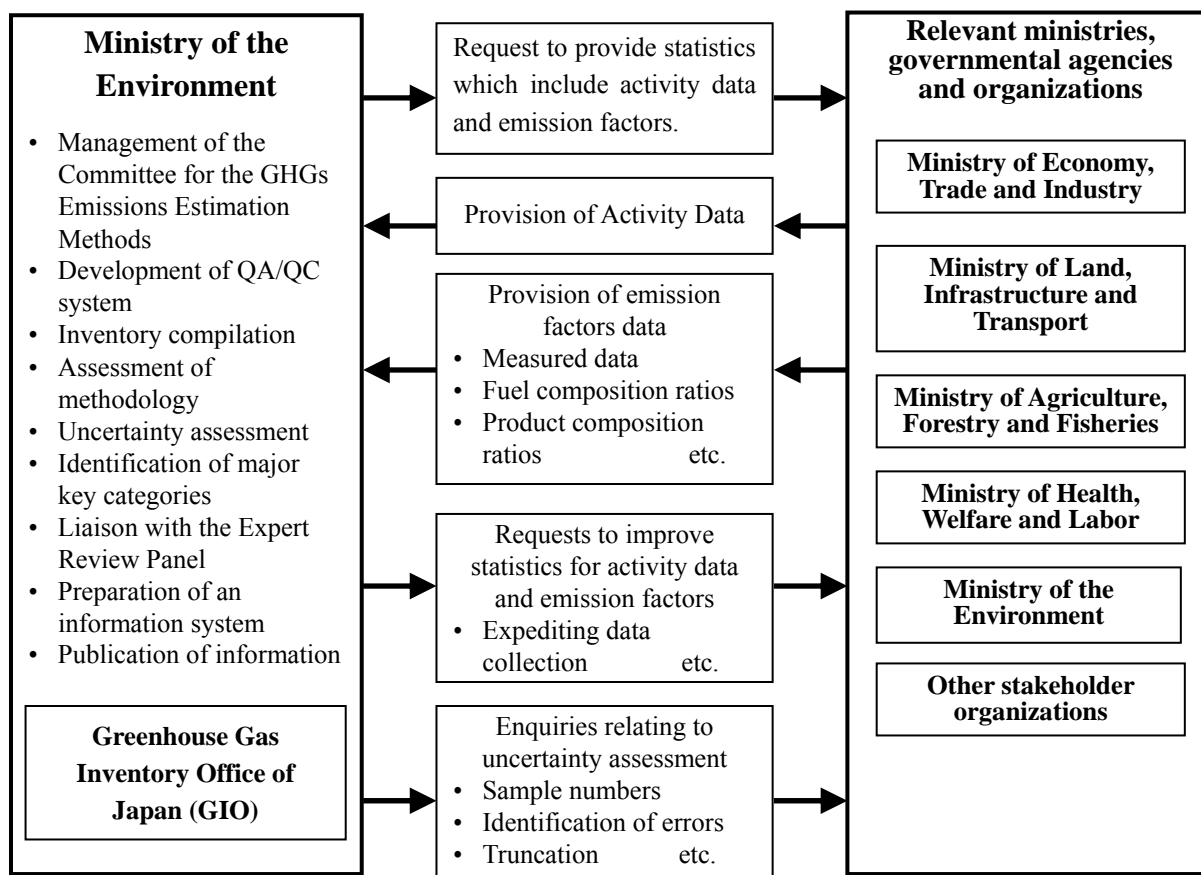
Ministry of the Environment

• Management of the Committee for the GHGs Emissions Estimation Methods
• Development of QA/QC system
• Inventory compilation
• Assessment of methodology
• Uncertainty assessment
• Identification of major key categories
• Liaison with the Expert Review Panel
• Preparation of an information system
• Publication of information

Greenhouse Gas Inventory Office of Japan (GIO)

Request to provide statistics which include activity data and emission factors.

Provision of Activity Data

Provision of emission factors data
• Measured data
• Fuel composition ratios
• Product composition ratios etc.

Requests to improve statistics for activity data and emission factors
• Expediting data collection etc.

Enquiries relating to uncertainty assessment
• Sample numbers
• Identification of errors
• Truncation etc.

Relevant ministries, governmental agencies and organizations

Ministry of Economy, Trade and Industry

Ministry of Land, Infrastructure and Transport

Ministry of Agriculture, Forestry and Fisheries

Ministry of Health, Welfare and Labor

Ministry of the Environment

Other stakeholder organizations